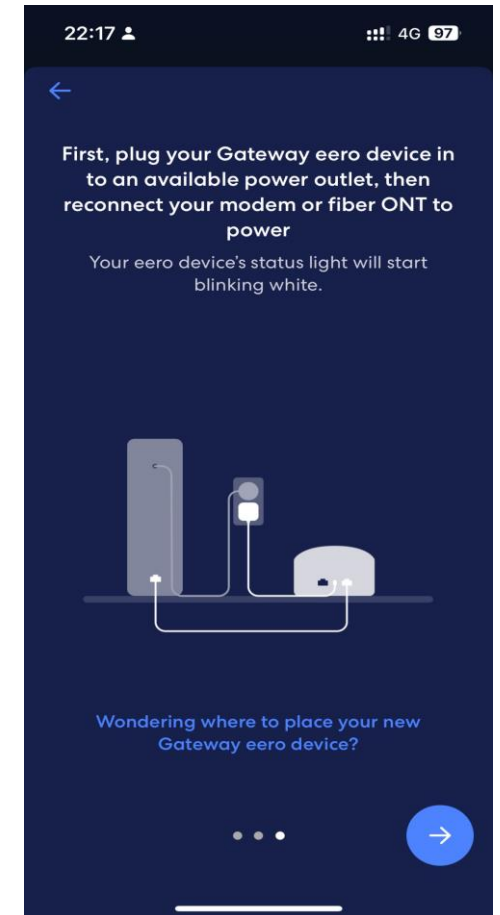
22:17

4G 97

First, plug your Gateway eero device in to an available power outlet, then reconnect your modem or fiber ONT to power

Your eero device's status light will start blinking white.

Wondering where to place your new Gateway eero device?